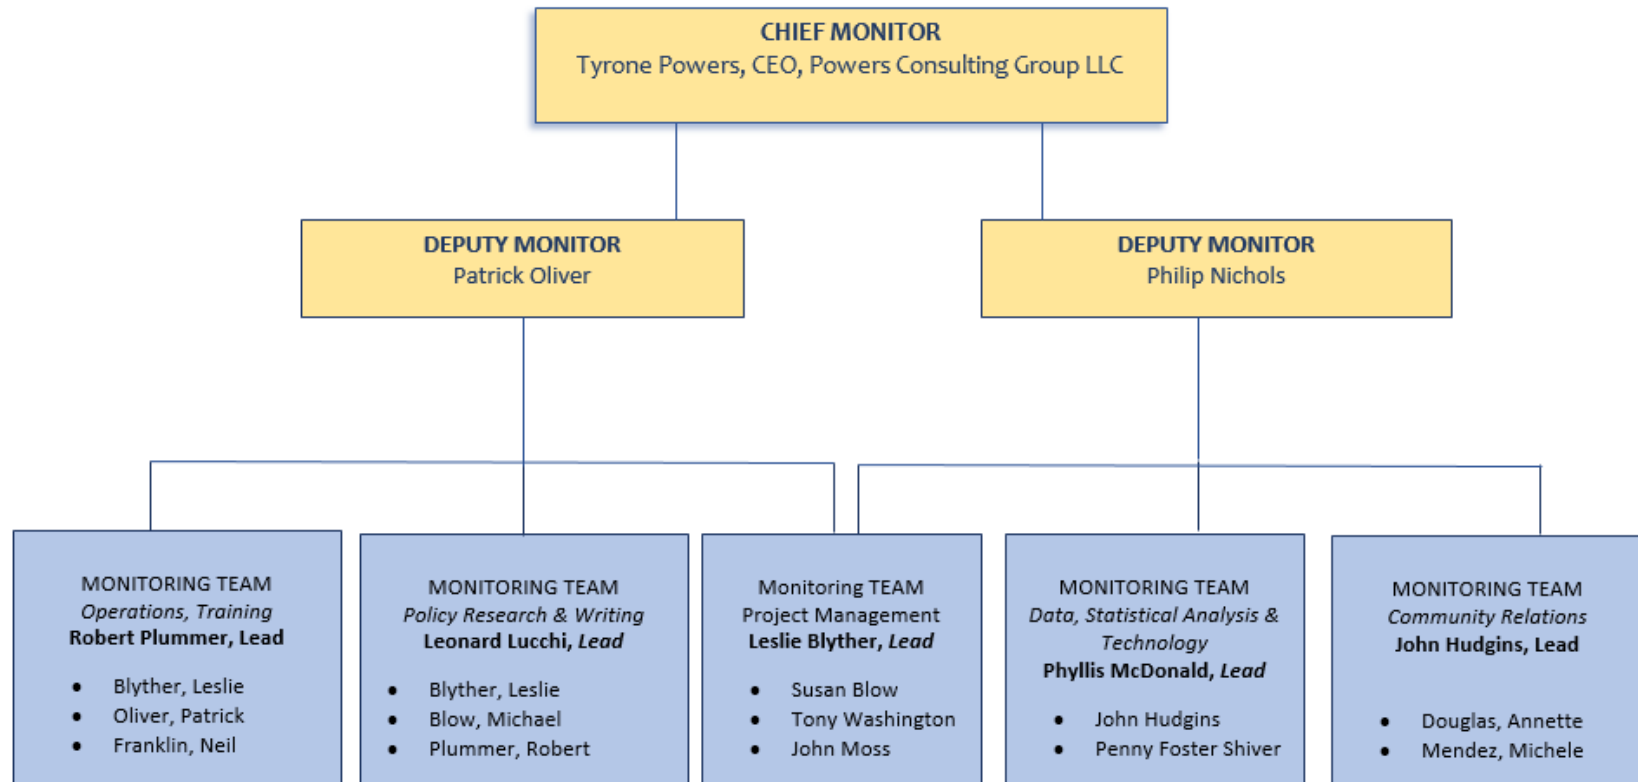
CHIEF MONITOR
Tyrone Powers, CEO, Powers Consulting Group LLC

DEPUTY MONITOR
Patrick Oliver

DEPUTY MONITOR
Philip Nichols

MONITORING TEAM
*Operations, Training*
**Robert Plummer, Lead**

- Blyther, Leslie
- Oliver, Patrick
- Franklin, Neil

MONITORING TEAM
*Policy Research & Writing*
**Leonard Lucchi, *Lead***

- Blyther, Leslie
- Blow, Michael
- Plummer, Robert

Monitoring TEAM
Project Management
**Leslie Blyther, *Lead***

- Susan Blow
- Tony Washington
- John Moss

MONITORING TEAM
*Data, Statistical Analysis & Technology*
**Phyllis McDonald, *Lead***

- John Hudgins
- Penny Foster Shiver

MONITORING TEAM
*Community Relations*
**John Hudgins, Lead**

- Douglas, Annette
- Mendez, Michele